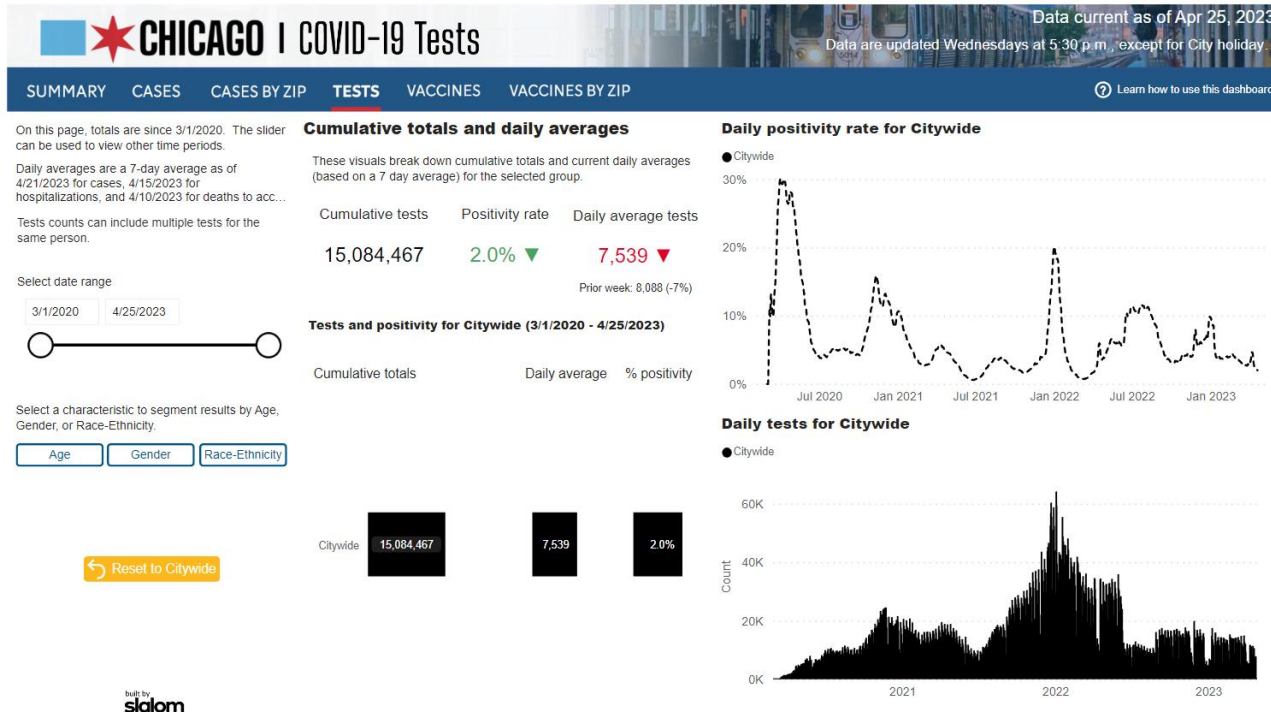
CHICAGO | COVID-19 Tests

Data current as of Apr 25, 2023
Data are updated Wednesdays at 5:30 p.m., except for City holiday.

SUMMARY CASES CASES BY ZIP TESTS VACCINES VACCINES BY ZIP

Learn how to use this dashboard

On this page, totals are since 3/1/2020. The slider can be used to view other time periods.

Daily averages are a 7-day average as of 4/21/2023 for cases, 4/15/2023 for hospitalizations, and 4/10/2023 for deaths to acc...

Tests counts can include multiple tests for the same person.

Select date range

3/1/2020 4/25/2023

Select a characteristic to segment results by Age, Gender, or Race-Ethnicity.

Age Gender Race-Ethnicity

Reset to Citywide

built by slalom

Cumulative totals and daily averages

These visuals break down cumulative totals and current daily averages (based on a 7 day average) for the selected group.

| Cumulative tests | Positivity rate | Daily average tests |
|---|---|---|
| 15,084,467 | 2.0% ▼ | 7,539 ▼ |

Prior week: 8,088 (-7%)

Tests and positivity for Citywide (3/1/2020 - 4/25/2023)

| | Cumulative totals | Daily average | % positivity |
|---|---|---|---|
| Citywide | 15,084,467 | 7,539 | 2.0% |

Daily positivity rate for Citywide

Citywide

30%
20%
10%
0%
Jul 2020 Jan 2021 Jul 2021 Jan 2022 Jul 2022 Jan 2023

Daily tests for Citywide

Citywide

60K
40K
20K
0K
Count
2021 2022 2023